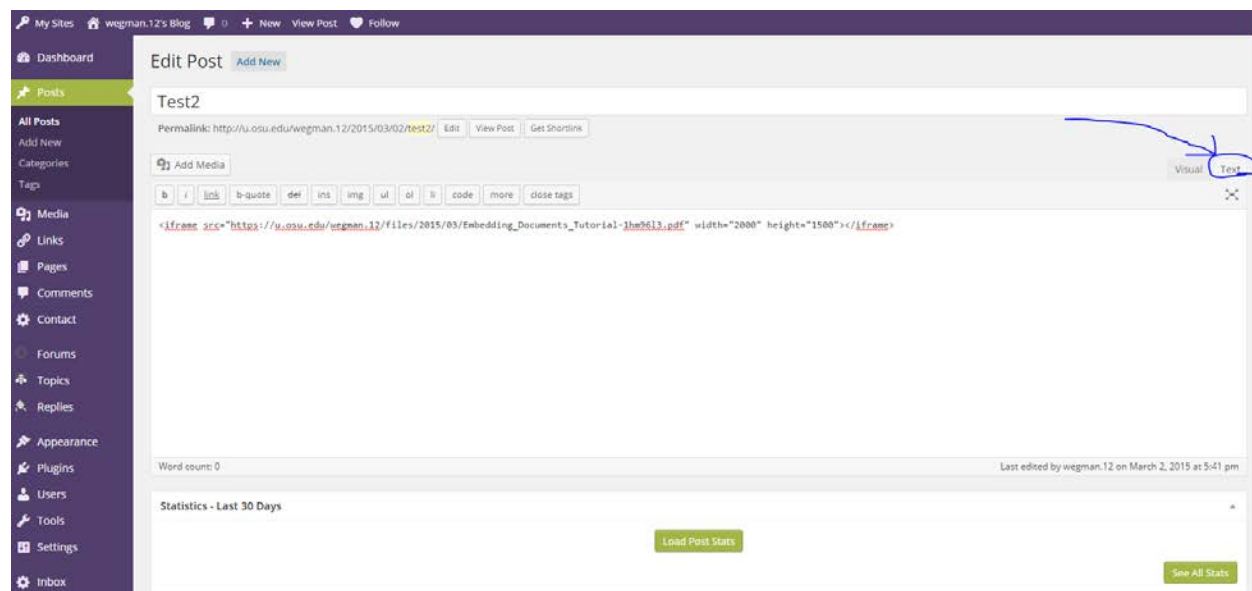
My Sites wegman.12's Blog 0 + New View Post Follow

Dashboard
Posts
All Posts
Add New
Categories
Tags
Media
Links
Pages
Comments
Contact
Forums
Topics
Replies
Appearance
Plugins
Users
Tools
Settings
Inbox

Edit Post Add New

Test2

Permalink: http://u.osu.edu/wegman.12/2015/03/02/test2/ Edit View Post Get Shortlink

Add Media

Visual Text

b i link b-quote del ins img ul ol li code more close tags

<iframe src="https://u.osu.edu/wegman.12/files/2015/03/Embedding_Documents_Tutorial-1hw9613.pdf" width="2000" height="1500"></iframe>

Word count: 0

Last edited by wegman.12 on March 2, 2015 at 5:41 pm

Statistics - Last 30 Days

Load Post Stats

See All Stats